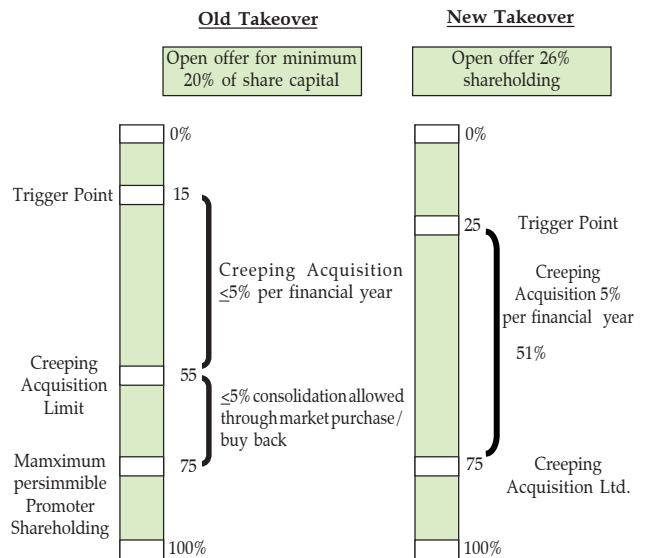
Old Takeover

Open offer for minimum 20% of share capital

0%

Trigger Point

15

Creeping Acquisition $\leq$5% per financial year

Creeping Acquisition Limit

55

$\leq$5% consolidation allowed through market purchase/ buy back

Mamximum persimmible Promoter Shareholding

75

100%

New Takeover

Open offer 26% shareholding

0%

25

Trigger Point

Creeping Acquisition 5% per financial year

51%

75

Creeping Acquisition Ltd.

100%